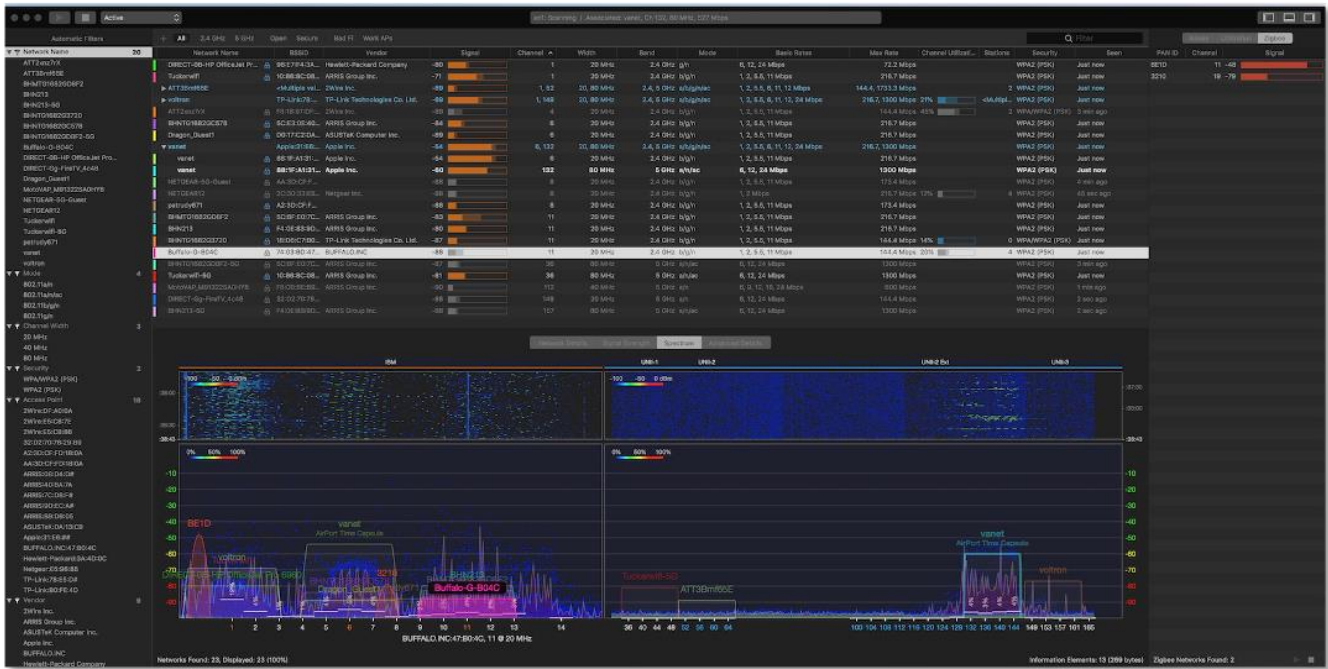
Active

en1: Scanning | Associated: vanet, Ch 132, 80 MHz, 127 Mbps

Automatic Filters
Network Name 20
ATT2wzz7rX
ATT3Bmf65E
BHMTG1682GD6F2
BHN213
BHN213-5G
BHNTG1682G3720
BHNTG1682GC578
BHNTG1682GD6F2-5G
Buffalo-G-B04C
DIRECT-98-HP OfficeJet Pro...
DIRECT-Gg-FireTV_4c48
Dragon_Guest1
MotoVAP_M91322SA0HYB
NETGEAR-5G-Guest
NETGEAR12
Tuckerwifi
Tuckerwifi-5G
petrudy671
vanet
voltron
Mode 4
802.11a/n
802.11a/n/ac
802.11b/g/n
802.11g/n
Channel Width 3
20 MHz
40 MHz
80 MHz
Security 2
WPA/WPA2 (PSK)
WPA2 (PSK)
Access Point 19
2Wire:DF:AD:BA
2Wire:E6:C8:7E
2Wire:53:C8:88
32:D2:70:76:29:B9
A2:DD:CF:FD:18:0A
AA:3D:CF:FD:18:0A
ARRIS:D6:04:C#
ARRIS:4D:8A:7A
ARRIS:7C:D8:F8
ARRIS:80:EC:A#
ARRIS:8#:D8:05
ASUSTeK:DA:13:C8
Apple:31:E6:##
BUFFALO.INC:47:B0:4C
Hewlett-Packard:9A:4D:9C
Netgear:E5:98:88
TP-Link:78:E5:D#
TP-Link:B0:FE:4D
Vendor 9
2Wire Inc.
ARRIS Group Inc.
ASUSTeK Computer Inc.
Apple Inc.
BUFFALO.INC
Hewlett-Packard Company

All 2.4 GHz 5 GHz Open Secure Bad Fi Work APs

Filter

| Network Name | BSSID | Vendor | Signal | Channel | Width | Band | Mode | Basic Rates | Max Rate | Channel Utilizat... | Stations | Security | Seen |
|---|---|---|---|---|---|---|---|---|---|---|---|---|---|
| DIRECT-98-HP OfficeJet Pr... | 98:E7:F4:9A:... | Hewlett-Packard Company | -80 | 1 | 20 MHz | 2.4 GHz | g/n | 6, 12, 24 Mbps | 72.2 Mbps | | | WPA2 (PSK) | Just now |
| Tuckerwifi | 10:86:8C:D6:... | ARRIS Group Inc. | -71 | 1 | 20 MHz | 2.4 GHz | b/g/n | 1, 2, 5.5, 11 Mbps | 216.7 Mbps | | | WPA2 (PSK) | Just now |
| ATT3Bmf65E | <Multiple val... | 2Wire Inc. | -89 | 1, 52 | 20, 80 MHz | 2.4, 5 GHz | a/b/g/n/ac | 1, 2, 5.5, 6, 11, 12 Mbps | 144.4, 1733.3 Mbps | | 2 | WPA2 (PSK) | Just now |
| voltron | TP-Link:78:... | TP-Link Technologies Co. Ltd. | -69 | 1, 149 | 20, 80 MHz | 2.4, 5 GHz | a/b/g/n/ac | 1, 2, 5.5, 6, 11, 12, 24 Mbps | 216.7, 1300 Mbps | 21% | | WPA2 (PSK) | Just now |
| ATT2wzz7rX | F8:18:97:DF:... | 2Wire Inc. | -89 | 4 | 20 MHz | 2.4 GHz | b/g/n | 1, 2, 5.5, 11 Mbps | 144.4 Mbps | 45% | 3 | WPA/WPA2 (PSK) | 3 sec ago |
| BHNTG1682GC578 | 5C:E3:0E:40:... | ARRIS Group Inc. | -84 | 6 | 20 MHz | 2.4 GHz | b/g/n | 1, 2, 5.5, 11 Mbps | 216.7 Mbps | | | WPA2 (PSK) | Just now |
| Dragon_Guest1 | D8:17:C2:DA:... | ASUSTeK Computer Inc. | -89 | 6 | 20 MHz | 2.4 GHz | b/g/n | 1, 2, 5.5, 11 Mbps | 216.7 Mbps | | | WPA2 (PSK) | Just now |
| vanet | Apple:31:E6:... | Apple Inc. | -54 | 6, 132 | 20, 80 MHz | 2.4, 5 GHz | a/b/g/n/ac | 1, 2, 5.5, 6, 11, 12, 24 Mbps | 216.7, 1300 Mbps | | | WPA2 (PSK) | Just now |
| vanet | 88:1F:A1:31:... | Apple Inc. | -54 | 6 | 20 MHz | 2.4 GHz | b/g/n | 1, 2, 5.5, 11 Mbps | 216.7 Mbps | | | WPA2 (PSK) | Just now |
| vanet | 88:1F:A1:31:... | Apple Inc. | -60 | 132 | 80 MHz | 5 GHz | a/n/ac | 6, 12, 24 Mbps | 1300 Mbps | | | WPA2 (PSK) | Just now |
| NETGEAR-5G-Guest | AA:3D:CF:F... | | -88 | 8 | 20 MHz | 2.4 GHz | b/g/n | 1, 2, 5.5, 11 Mbps | 173.4 Mbps | | | WPA2 (PSK) | 4 sec ago |
| NETGEAR12 | 20:E5:2A:E5:... | Netgear Inc. | -88 | 8 | 20 MHz | 2.4 GHz | b/g/n | 1, 2 Mbps | 216.7 Mbps | 13% | 4 | WPA2 (PSK) | 45 sec ago |
| petrudy671 | A2:3D:CF:F... | | -88 | 8 | 20 MHz | 2.4 GHz | b/g/n | 1, 2, 5.5, 11 Mbps | 173.4 Mbps | | | WPA2 (PSK) | Just now |
| BHMTG1682GD6F2 | 5C:BF:E0:7C:... | ARRIS Group Inc. | -83 | 11 | 20 MHz | 2.4 GHz | b/g/n | 1, 2, 5.5, 11 Mbps | 216.7 Mbps | | | WPA2 (PSK) | Just now |
| BHN213 | F4:0E:83:9D:... | ARRIS Group Inc. | -90 | 11 | 20 MHz | 2.4 GHz | b/g/n | 1, 2, 5.5, 11 Mbps | 216.7 Mbps | | | WPA2 (PSK) | Just now |
| BHNTG1682G3720 | 18:D6:C7:B0:... | TP-Link Technologies Co. Ltd. | -87 | 11 | 20 MHz | 2.4 GHz | b/g/n | 1, 2, 5.5, 11 Mbps | 144.4 Mbps | 14% | 0 | WPA/WPA2 (PSK) | Just now |
| Buffalo-G-B04C | 74:03:BD:47:... | BUFFALO.INC | -89 | 11 | 20 MHz | 2.4 GHz | b/g/n | 1, 2, 5.5, 11 Mbps | 144.4 Mbps | 20% | 4 | WPA2 (PSK) | Just now |
| BHNTG1682GD6F2-5G | 5C:BF:E0:7C:... | ARRIS Group Inc. | -87 | 36 | 80 MHz | 5 GHz | a/n/ac | 6, 12, 24 Mbps | 1300 Mbps | | | WPA2 (PSK) | 3 sec ago |
| Tuckerwifi-5G | 10:86:8C:D8:... | ARRIS Group Inc. | -81 | 36 | 80 MHz | 5 GHz | a/n/ac | 6, 12, 24 Mbps | 1300 Mbps | | | WPA2 (PSK) | Just now |
| MotoVAP_M91322SA0HYB | F8:0B:BE:... | ARRIS Group Inc. | -90 | 112 | 40 MHz | 5 GHz | a/n | 6, 9, 12, 18, 24 Mbps | 600 Mbps | | | WPA2 (PSK) | 1 sec ago |
| DIRECT-Gg-FireTV_4c48 | 32:D2:70:76:... | | -89 | 149 | 20 MHz | 5 GHz | a/n | 6, 12, 24 Mbps | 144.4 Mbps | | | WPA2 (PSK) | Just now |
| BHN213-5G | F4:0E:83:9D:... | ARRIS Group Inc. | -88 | 157 | 80 MHz | 5 GHz | a/n/ac | 6, 12, 24 Mbps | 1300 Mbps | | | WPA2 (PSK) | 2 sec ago |

Zigbee

| PAN ID | Channel | Signal |
|---|---|---|
| BE1D | 11 -48 | |
| 3210 | 19 -79 | |

Network Details Signal Strength Spectrum Advanced Details

ISM UNII-1 UNII-2 UNII-2 Ext UNII-3

-100 -50 0 dBm
-100 -50 0 dBm

0% 50% 100%
0% 50% 100%

-10 -20 -30 -40 -50 -60 -70 -80 -90

BE1D
voltron
DIRECT-98-HP OfficeJet Pro 6960
vanet
AirPort Time Capsule
Dragon_Guest1
3210
Buffalo-G-B04C
Tuckerwifi-5G
ATT3Bmf65E
vanet
AirPort Time Capsule
voltron

1 2 3 4 5 6 7 8 9 10 11 12 13 14
BUFFALO.INC:47:B0:4C, 11 @ 20 MHz
36 40 44 48 52 56 60 64 100 104 108 112 116 120 124 128 132 136 140 144 149 153 157 161 165

Networks Found: 23, Displayed: 23 (100%)
Information Elements: 13 (269 bytes)
Zigbee Networks Found: 2